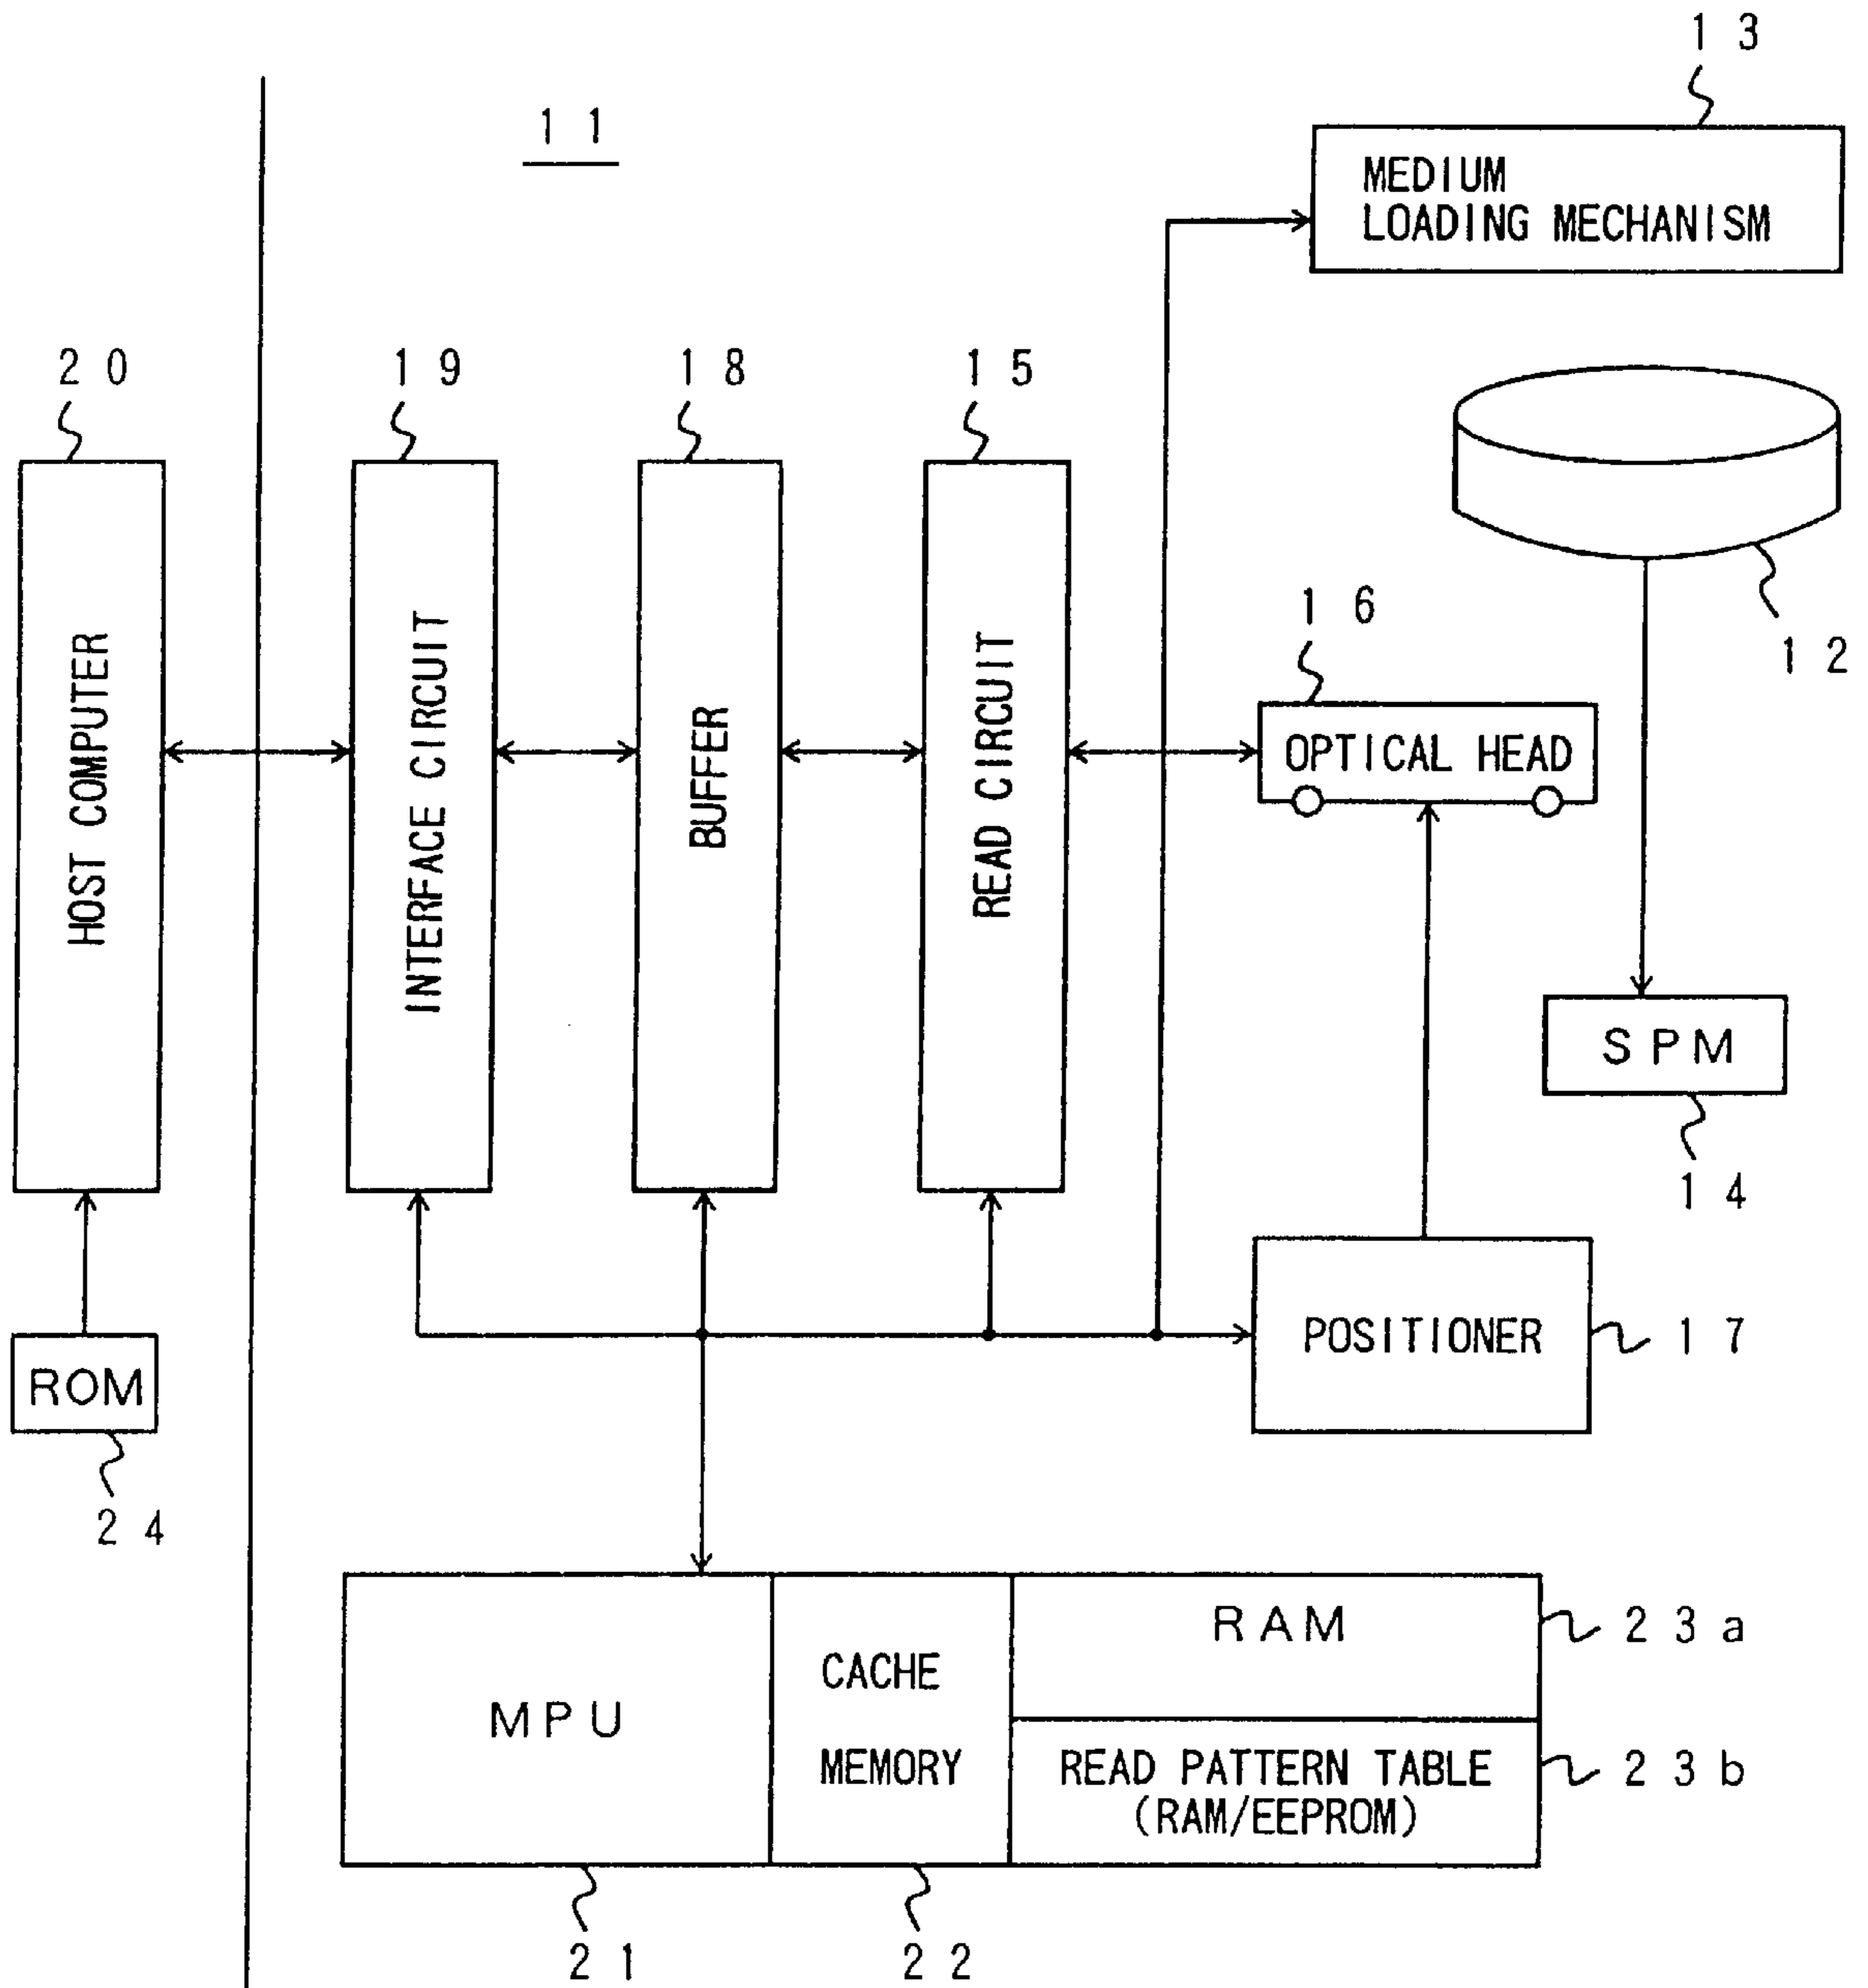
13

11

MEDIUM LOADING MECHANISM

20

19

18

15

HOST COMPUTER

INTERFACE CIRCUIT

BUFFER

READ CIRCUIT

16

12

OPTICAL HEAD

SPM

14

ROM

POSITIONER

17

24

MPU

CACHE MEMORY

RAM

23a

READ PATTERN TABLE (RAM/EEPROM)

23b

21

22